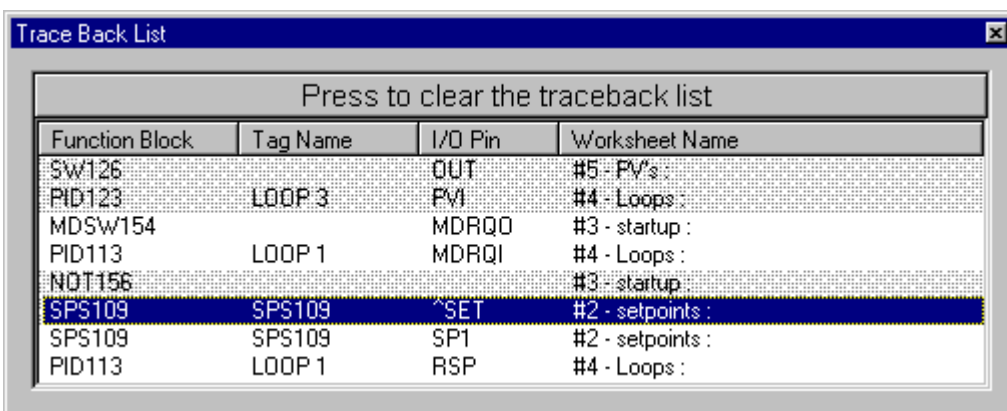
Trace Back List

Press to clear the traceback list

| Function Block | Tag Name | I/O Pin | Worksheet Name |
|---|---|---|---|
| SW126 | | OUT | #5 - PV's : |
| PID123 | LOOP 3 | PVI | #4 - Loops : |
| MDSW154 | | MDRQO | #3 - startup : |
| PID113 | LOOP 1 | MDRQI | #4 - Loops : |
| NOT156 | | | #3 - startup : |
| SPS109 | SPS109 | ^SET | #2 - setpoints : |
| SPS109 | SPS109 | SP1 | #2 - setpoints : |
| PID113 | LOOP 1 | RSP | #4 - Loops : |